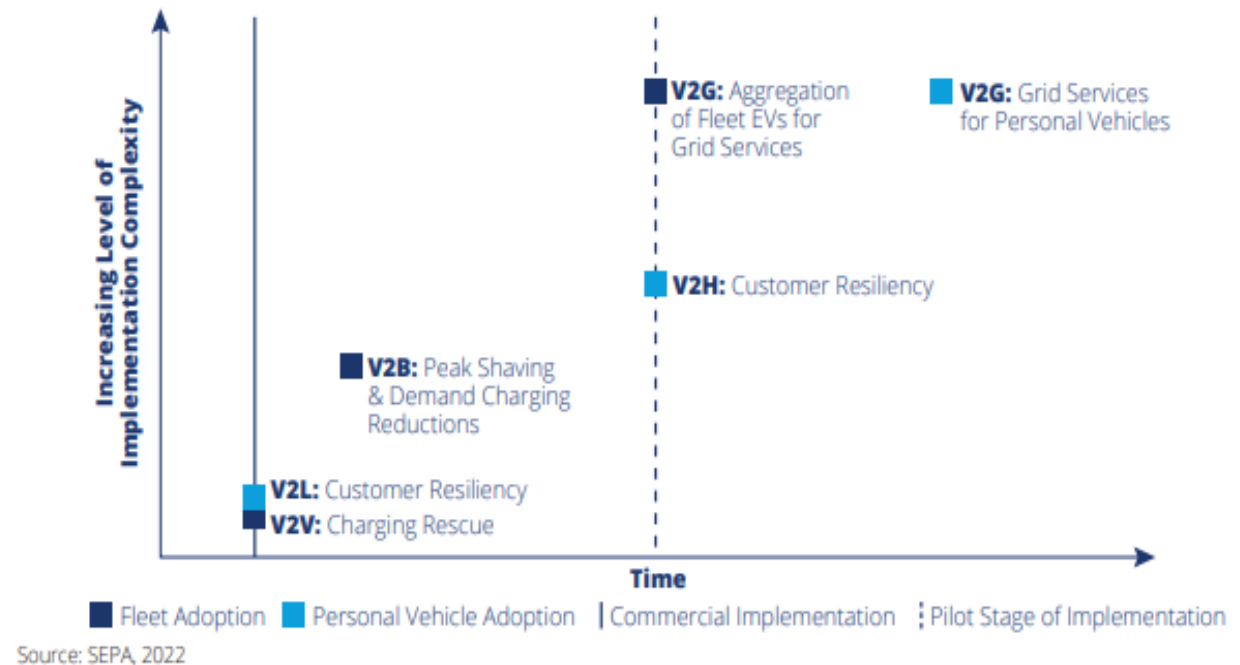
Increasing Level of Implementation Complexity

V2G: Aggregation of Fleet EVs for Grid Services

V2G: Grid Services for Personal Vehicles

V2H: Customer Resiliency

V2B: Peak Shaving & Demand Charging Reductions

V2L: Customer Resiliency

V2V: Charging Rescue

Time

Fleet Adoption  Personal Vehicle Adoption  Commercial Implementation  Pilot Stage of Implementation

Source: SEPA, 2022